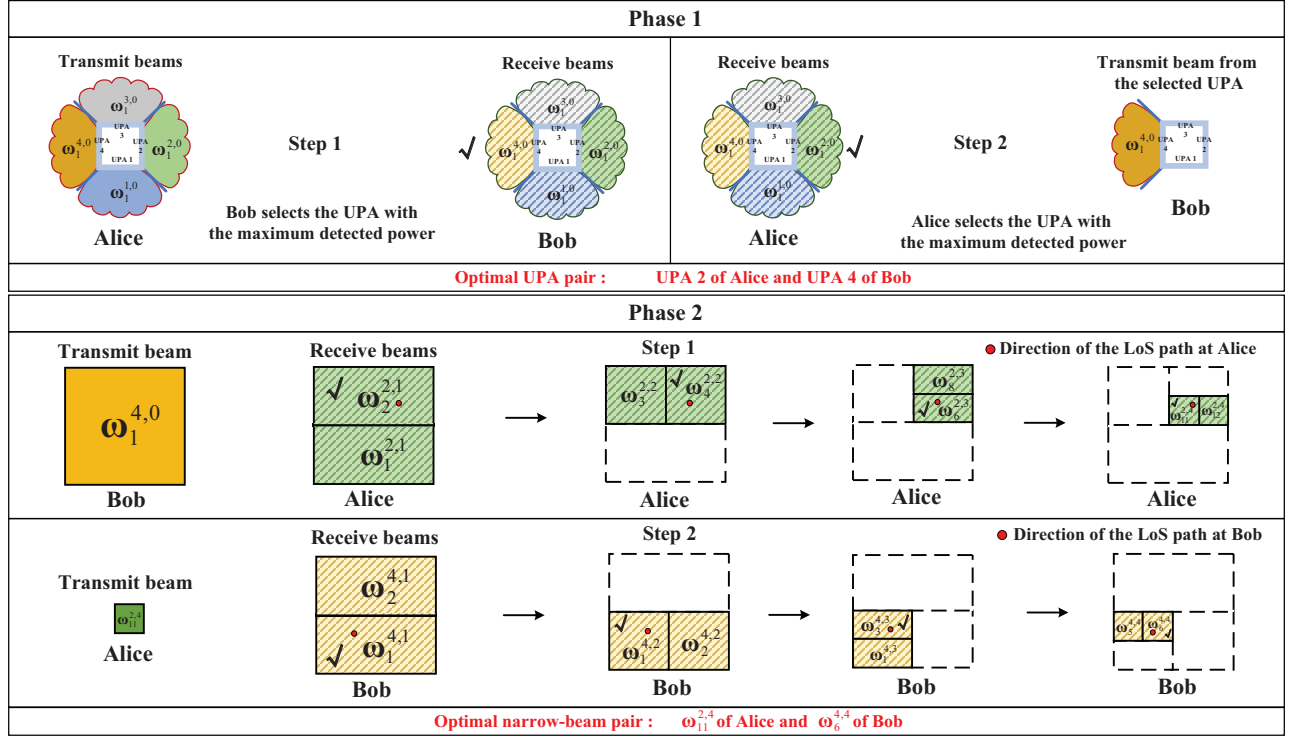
Phase 1

Transmit beams

$\omega_1^{3,0}$ $\omega_1^{4,0}$ $\omega_1^{2,0}$ $\omega_1^{1,0}$

UPA 3 UPA 4 UPA 2 UPA 1

Alice

Step 1

Bob selects the UPA with the maximum detected power

Receive beams

$\omega_1^{3,0}$ $\omega_1^{4,0}$ $\omega_1^{2,0}$ $\omega_1^{1,0}$

UPA 3 UPA 4 UPA 2 UPA 1

Bob

Receive beams

$\omega_1^{3,0}$ $\omega_1^{4,0}$ $\omega_1^{2,0}$ $\omega_1^{1,0}$

UPA 3 UPA 4 UPA 2 UPA 1

Alice

Step 2

Alice selects the UPA with the maximum detected power

Transmit beam from the selected UPA

$\omega_1^{4,0}$

UPA 3 UPA 4 UPA 1

Bob

Optimal UPA pair : UPA 2 of Alice and UPA 4 of Bob

Phase 2

Transmit beam

$\omega_1^{4,0}$

Bob

Receive beams

$\omega_2^{2,1}$

$\omega_1^{2,1}$

Alice

Step 1

$\omega_3^{2,2}$ $\omega_4^{2,2}$

Alice

$\omega_8^{2,3}$

$\omega_6^{2,3}$

Alice

Direction of the LoS path at Alice

$\omega_{11}^{2,4}$ $\omega_{12}^{2,4}$

Alice

Transmit beam

$\omega_{11}^{2,4}$

Alice

Receive beams

$\omega_2^{4,1}$

$\omega_1^{4,1}$

Bob

Step 2

$\omega_1^{4,2}$ $\omega_2^{4,2}$

Bob

$\omega_3^{4,3}$

$\omega_1^{4,3}$

Bob

Direction of the LoS path at Bob

$\omega_5^{4,4}$ $\omega_6^{4,4}$

Bob

Optimal narrow-beam pair : $\omega_{11}^{2,4}$ of Alice and $\omega_6^{4,4}$ of Bob